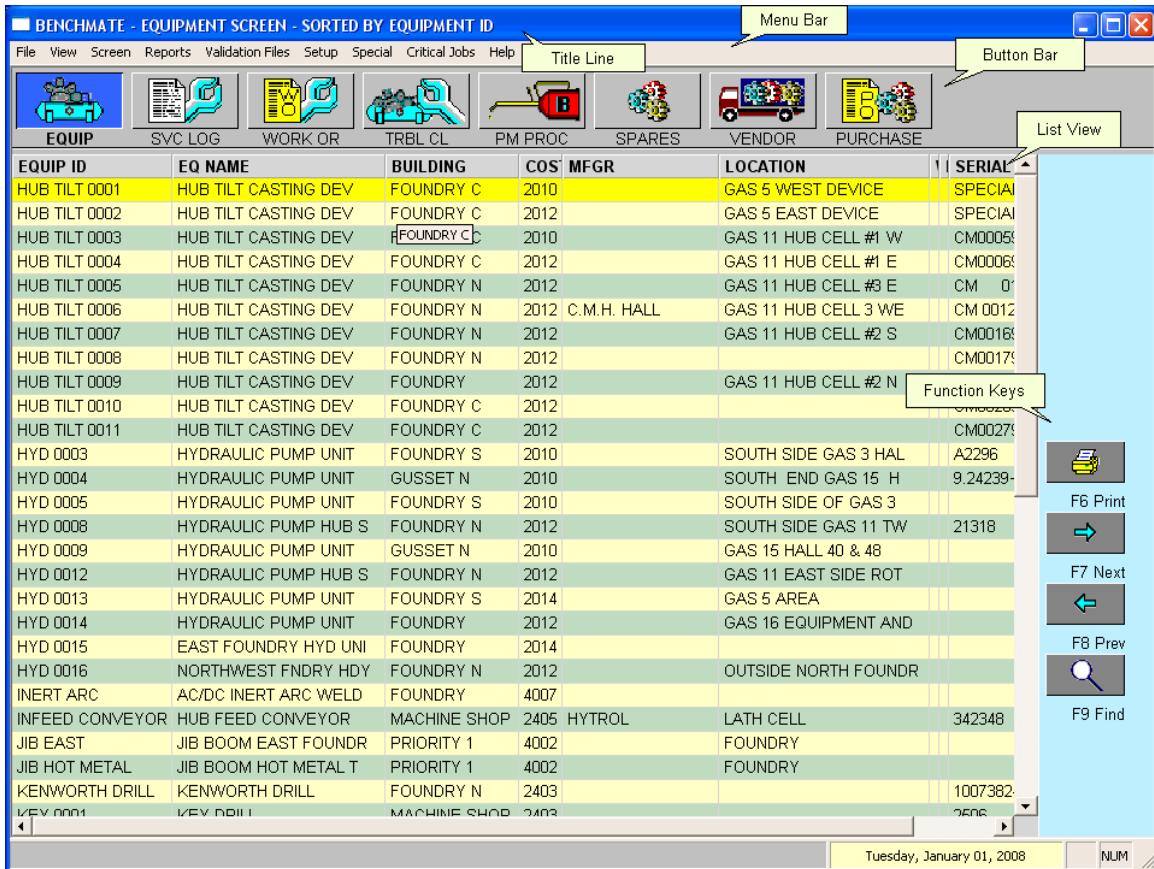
BENCHMATE - EQUIPMENT SCREEN - SORTED BY EQUIPMENT ID

Menu Bar

File View Screen Reports Validation Files Setup Special Critical Jobs Help

Title Line

Button Bar

EQUIP SVC LOG WORK OR TRBL CL PM PROC SPARES VENDOR PURCHASE

List View

| EQUIP ID | EQ NAME | BUILDING | COST | MFGR | LOCATION | SERIAL |
|---|---|---|---|---|---|---|
| HUB TILT 0001 | HUB TILT CASTING DEV | FOUNDRY C | 2010 | | GAS 5 WEST DEVICE | SPECIAL |
| HUB TILT 0002 | HUB TILT CASTING DEV | FOUNDRY C | 2012 | | GAS 5 EAST DEVICE | SPECIAL |
| HUB TILT 0003 | HUB TILT CASTING DEV | FOUNDRY C | 2010 | | GAS 11 HUB CELL #1 W | CM0005 |
| HUB TILT 0004 | HUB TILT CASTING DEV | FOUNDRY C | 2012 | | GAS 11 HUB CELL #1 E | CM0006 |
| HUB TILT 0005 | HUB TILT CASTING DEV | FOUNDRY N | 2012 | | GAS 11 HUB CELL #3 E | CM 01 |
| HUB TILT 0006 | HUB TILT CASTING DEV | FOUNDRY N | 2012 | C.M.H. HALL | GAS 11 HUB CELL 3 WE | CM 0012 |
| HUB TILT 0007 | HUB TILT CASTING DEV | FOUNDRY N | 2012 | | GAS 11 HUB CELL #2 S | CM0016 |
| HUB TILT 0008 | HUB TILT CASTING DEV | FOUNDRY N | 2012 | | | CM0017 |
| HUB TILT 0009 | HUB TILT CASTING DEV | FOUNDRY | 2012 | | GAS 11 HUB CELL #2 N | |
| HUB TILT 0010 | HUB TILT CASTING DEV | FOUNDRY C | 2012 | | | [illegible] |
| HUB TILT 0011 | HUB TILT CASTING DEV | FOUNDRY C | 2012 | | | CM0027 |
| HYD 0003 | HYDRAULIC PUMP UNIT | FOUNDRY S | 2010 | | SOUTH SIDE GAS 3 HAL | A2296 |
| HYD 0004 | HYDRAULIC PUMP UNIT | GUSSET N | 2010 | | SOUTH END GAS 15 H | 9.24239- |
| HYD 0005 | HYDRAULIC PUMP UNIT | FOUNDRY S | 2010 | | SOUTH SIDE OF GAS 3 | |
| HYD 0008 | HYDRAULIC PUMP HUB S | FOUNDRY N | 2012 | | SOUTH SIDE GAS 11 TW | 21318 |
| HYD 0009 | HYDRAULIC PUMP UNIT | GUSSET N | 2010 | | GAS 15 HALL 40 & 48 | |
| HYD 0012 | HYDRAULIC PUMP HUB S | FOUNDRY N | 2012 | | GAS 11 EAST SIDE ROT | |
| HYD 0013 | HYDRAULIC PUMP UNIT | FOUNDRY S | 2014 | | GAS 5 AREA | |
| HYD 0014 | HYDRAULIC PUMP UNIT | FOUNDRY | 2012 | | GAS 16 EQUIPMENT AND | |
| HYD 0015 | EAST FOUNDRY HYD UNI | FOUNDRY | 2014 | | | |
| HYD 0016 | NORTHWEST FNDRY HDY | FOUNDRY N | 2012 | | OUTSIDE NORTH FOUNDR | |
| INERT ARC | AC/DC INERT ARC WELD | FOUNDRY | 4007 | | | |
| INFEED CONVEYOR | HUB FEED CONVEYOR | MACHINE SHOP | 2405 | HYTROL | LATH CELL | 342348 |
| JIB EAST | JIB BOOM EAST FOUNDR | PRIORITY 1 | 4002 | | FOUNDRY | |
| JIB HOT METAL | JIB BOOM HOT METAL T | PRIORITY 1 | 4002 | | FOUNDRY | |
| KENWORTH DRILL | KENWORTH DRILL | FOUNDRY N | 2403 | | | 1007382- |
| KEY 0001 | KEY DRILL | MACHINE SHOP | 2403 | | | 2506 |

FOUNDRY C

Function Keys

F6 Print
F7 Next
F8 Prev
F9 Find

Tuesday, January 01, 2008 NUM